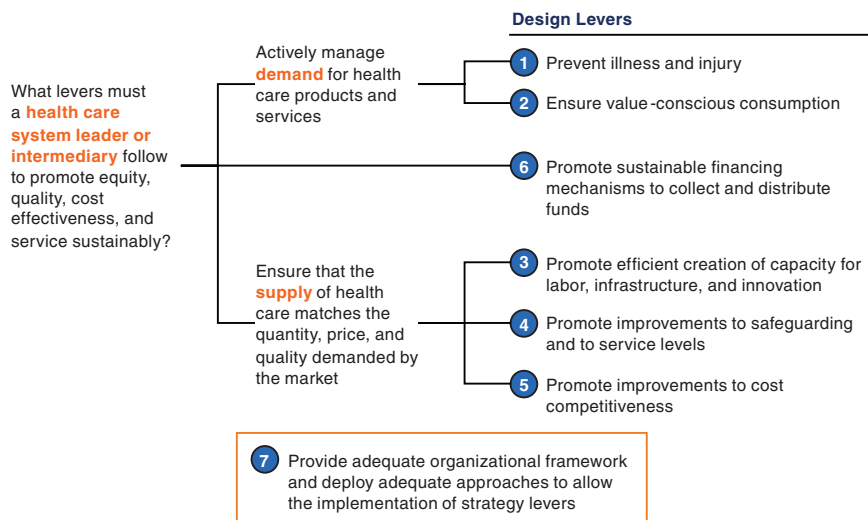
Design Levers

What levers must a health care system leader or intermediary follow to promote equity, quality, cost effectiveness, and service sustainably?

Actively manage demand for health care products and services

1 Prevent illness and injury

2 Ensure value-conscious consumption

6 Promote sustainable financing mechanisms to collect and distribute funds

Ensure that the supply of health care matches the quantity, price, and quality demanded by the market

3 Promote efficient creation of capacity for labor, infrastructure, and innovation

4 Promote improvements to safeguarding and to service levels

5 Promote improvements to cost competitiveness

7 Provide adequate organizational framework and deploy adequate approaches to allow the implementation of strategy levers